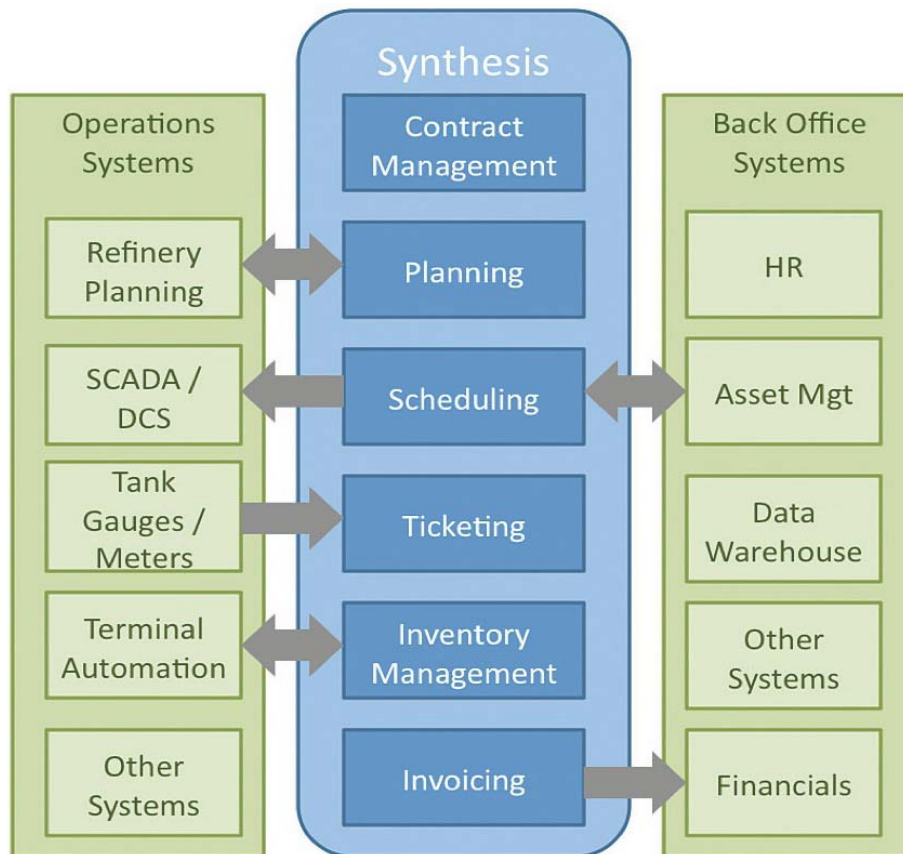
Operations Systems

Refinery Planning

SCADA / DCS

Tank Gauges / Meters

Terminal Automation

Other Systems

Synthesis

Contract Management

Planning

Scheduling

Ticketing

Inventory Management

Invoicing

Back Office Systems

HR

Asset Mgt

Data Warehouse

Other Systems

Financials